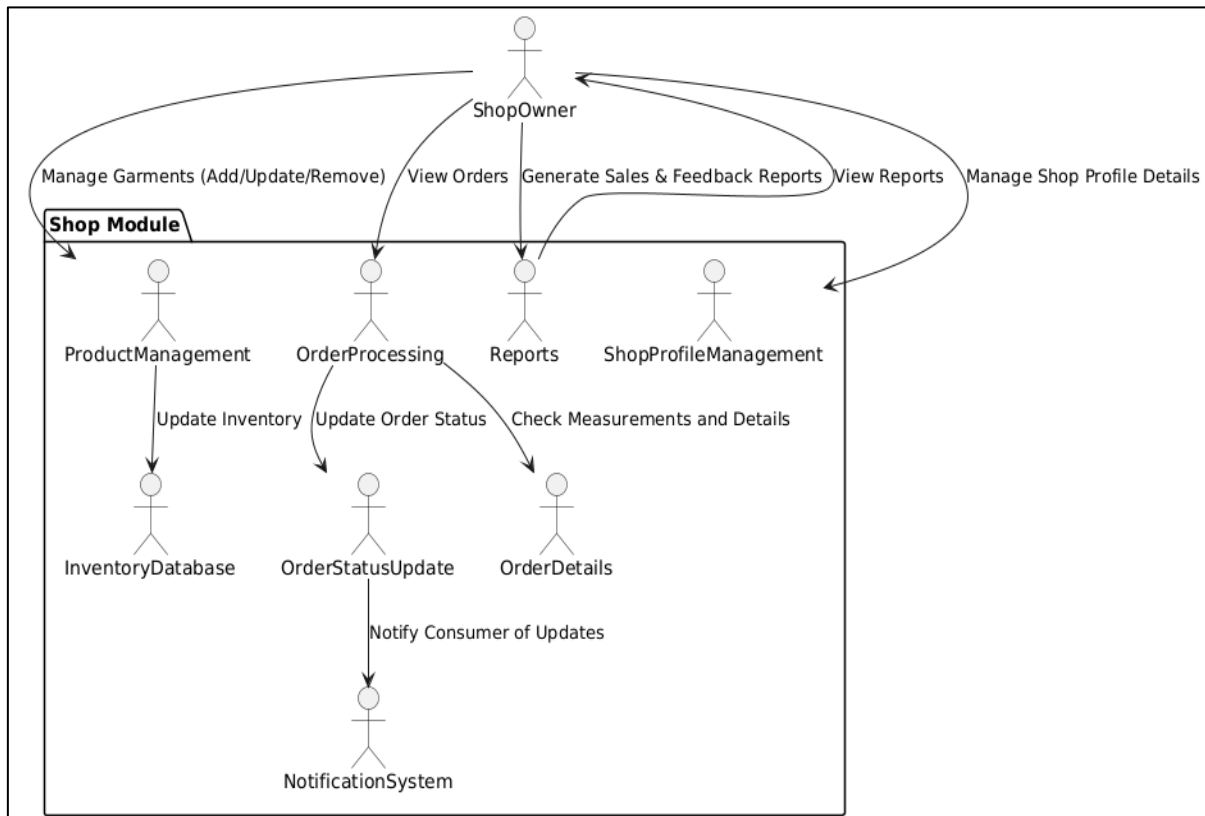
ShopOwner

Manage Garments (Add/Update/Remove)

View Orders

Generate Sales & Feedback Reports

View Reports

Manage Shop Profile Details

Shop Module

ProductManagement

OrderProcessing

Reports

ShopProfileManagement

Update Inventory

Update Order Status

Check Measurements and Details

InventoryDatabase

OrderStatusUpdate

OrderDetails

Notify Consumer of Updates

NotificationSystem